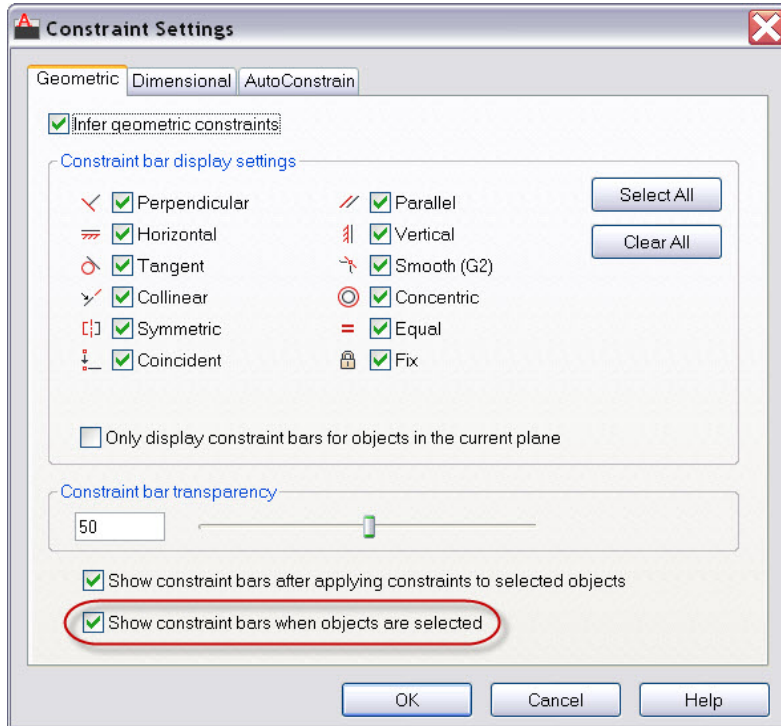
Constraint Settings

Geometric | Dimensional | AutoConstrain

Infer geometric constraints

Constraint bar display settings

Perpendicular
Horizontal
Tangent
Collinear
Symmetric
Coincident

Parallel
Vertical
Smooth (G2)
Concentric
Equal
Fix

Select All

Clear All

Only display constraint bars for objects in the current plane

Constraint bar transparency

50

Show constraint bars after applying constraints to selected objects

Show constraint bars when objects are selected

OK | Cancel | Help